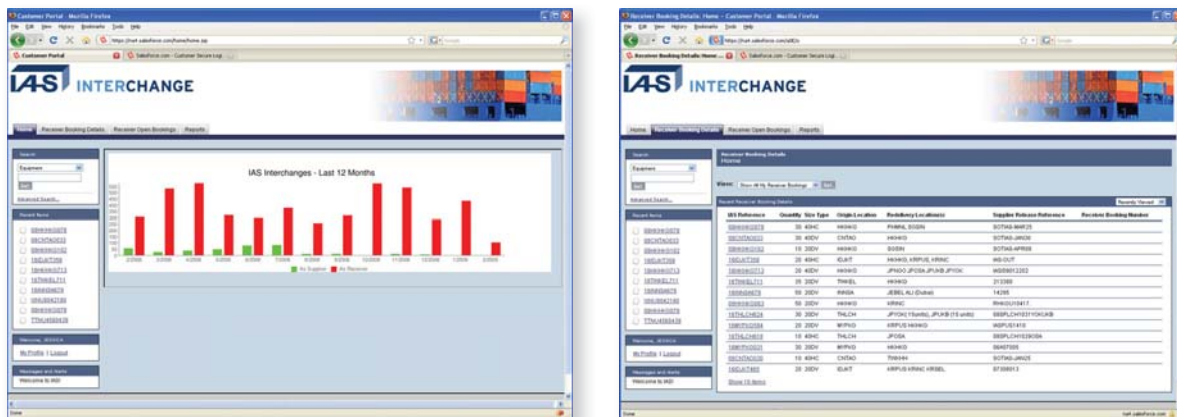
Customer Portal - Mozilla Firefox

File Edit View History Bookmarks Tools Help

Customer Portal

Salesforce.com - Customer Secure Logi...

IAS INTERCHANGE

Home Receiver Booking Details Receiver Open Bookings Reports

Search

Equipment

Go!

Advanced Search...

Recent Items

Welcome, JESSICA

My Profile | Logout

Messages and Alerts

Welcome to IAS!

IAS Interchanges - Last 12 Months

As Supplied As Received

Done

Receiver Booking Details: Home ~ Customer Portal - Mozilla Firefox

File Edit View History Bookmarks Tools Help

Receiver Booking Details: Home ...

Salesforce.com - Customer Secure Logi...

IAS INTERCHANGE

Home Receiver Booking Details Receiver Open Bookings Reports

Search

Equipment

Go!

Advanced Search...

Recent Items

Welcome, JESSICA

My Profile | Logout

Messages and Alerts

Welcome to IAS!

Receiver Booking Details
Home

Views: Show All My Receiver Bookings Go!

Recent Receiver Booking Details

Recently Viewed

| IAS Reference | Quantity | Size Type | Origin Location | Redelivery Location(s) | Supplier Release Reference | Receiver Booking Number |
|---|---|---|---|---|---|---|
| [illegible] | 30 | 40HC | HKHKG | PHMNL SGSIN | SOTIAS-MAR25 | |
| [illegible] | 30 | 40DV | CNTAO | HKHKG | SOTIAS-JAN30 | |
| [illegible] | 10 | 20DV | HKHKG | SGSIN | SOTIAS-APR06 | |
| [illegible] | 20 | 40HC | IDJKT | HKHKG, KRPUS, KRINC | WE-OUT | |
| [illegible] | 20 | 40DV | HKHKG | JPKOJ JPOSA JPUKB JPYOK | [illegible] | |
| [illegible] | | | TWKEL | HKHKG | 313389 | |
| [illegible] | 50 | 20DV | INNSA | JEBEL ALI (Dubai) | 14295 | |
| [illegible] | 50 | 20DV | HKHKG | KRINC | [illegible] | |
| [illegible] | 30 | 20DV | THLCH | JPYOK(15units), JPUKB (15 units) | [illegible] | |
| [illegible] | 20 | 20DV | MYPKG | KRPUS HKHKG | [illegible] | |
| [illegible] | 10 | 40HC | THLCH | JPOSA | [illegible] | |
| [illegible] | 20 | 20DV | MYPKG | HKHKG | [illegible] | |
| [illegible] | 10 | 40HC | CNTAO | TWKHH | SOTIAS-JAN25 | |
| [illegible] | 20 | 20DV | IDJKT | KRPUS KRINC KRSEL | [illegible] | |

Show 15 items

Done